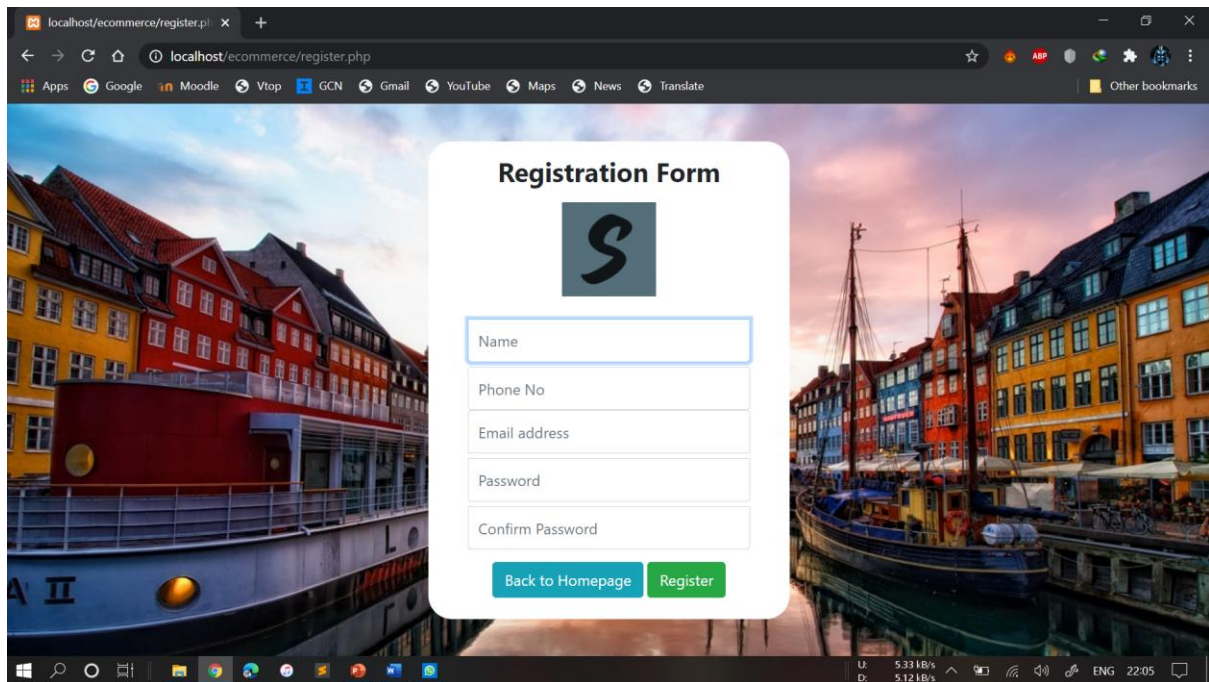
localhost/ecommerce/register.ph ×
+
localhost/ecommerce/register.php
ABP
Apps Google Moodle Vtop GCN Gmail YouTube Maps News Translate
Other bookmarks

Registration Form

S

Name
Phone No
Email address
Password
Confirm Password
Back to Homepage Register

U: 5.33 kB/s
D: 5.12 kB/s
ENG 22:05